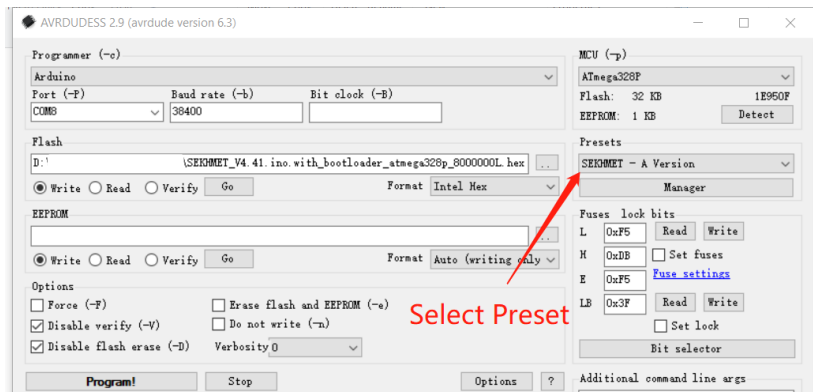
AVRDUDESS 2.9 (avrdude version 6.3)

Programmer (-c)
Arduino
Port (-P)
COM8
Baud rate (-b)
38400
Bit clock (-B)

Flash
D:\ \SEKHMET_V4.41.ino.with_bootloader_atmega328p_8000000L.hex
Write Read Verify Go
Format Intel Hex

EEPROM
Write Read Verify Go
Format Auto (writing only

Options
Force (-F)
Disable verify (-V)
Disable flash erase (-D)
Erase flash and EEPROM (-e)
Do not write (-n)
Verbosity 0

Program!
Stop
Options
?

MCU (-p)
ATmega328P
Flash: 32 KB 1E950F
EEPROM: 1 KB
Detect

Presets
SEKHMET - A Version
Manager

Fuses lock bits
L 0xF5 Read Write
H 0xDB Set fuses
Fuse settings
E 0xF5
LB 0x3F Read Write
Set lock
Bit selector

Additional command line args

Select Preset